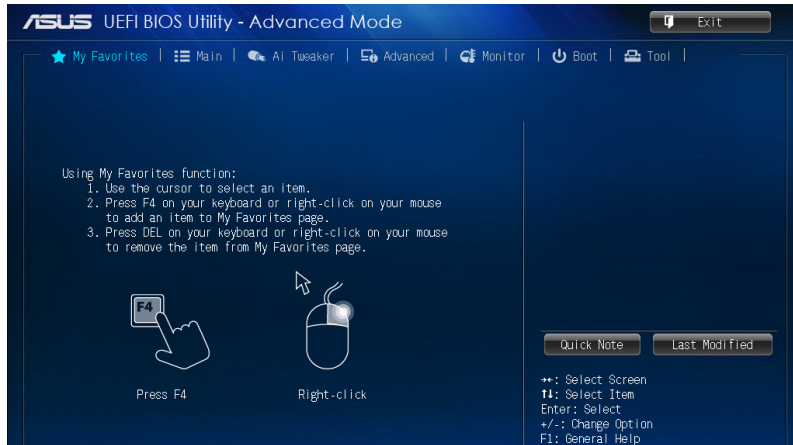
ASUS UEFI BIOS Utility - Advanced Mode

Exit

My Favorites | Main | Ai Tweaker | Advanced | Monitor | Boot | Tool |

Using My Favorites function:
1. Use the cursor to select an item.
2. Press F4 on your keyboard or right-click on your mouse to add an item to My Favorites page.
3. Press DEL on your keyboard or right-click on your mouse to remove the item from My Favorites page.

F4

Press F4

Right-click

Quick Note

Last Modified

→←: Select Screen
↑↓: Select Item
Enter: Select
+/-: Change Option
F1: General Help